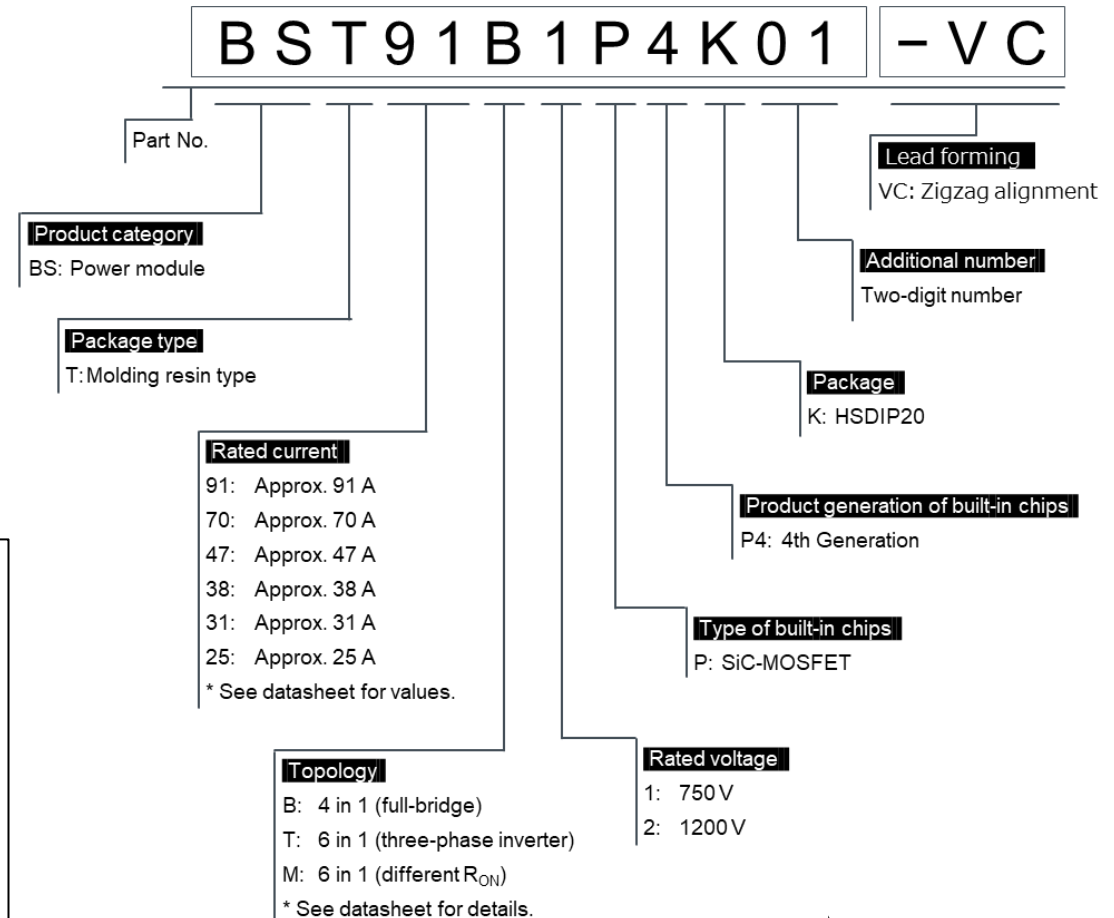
B S T 9 1 B 1 P 4 K 0 1 - V C

Part No.

Product category
BS: Power module

Package type
T: Molding resin type

Rated current
91: Approx. 91 A
70: Approx. 70 A
47: Approx. 47 A
38: Approx. 38 A
31: Approx. 31 A
25: Approx. 25 A
* See datasheet for values.

Topology
B: 4 in 1 (full-bridge)
T: 6 in 1 (three-phase inverter)
M: 6 in 1 (different $R_{ON}$)
* See datasheet for details.

Rated voltage
1: 750 V
2: 1200 V

Type of built-in chips
P: SiC-MOSFET

Product generation of built-in chips
P4: 4th Generation

Package
K: HSDIP20

Additional number
Two-digit number

Lead forming
VC: Zigzag alignment